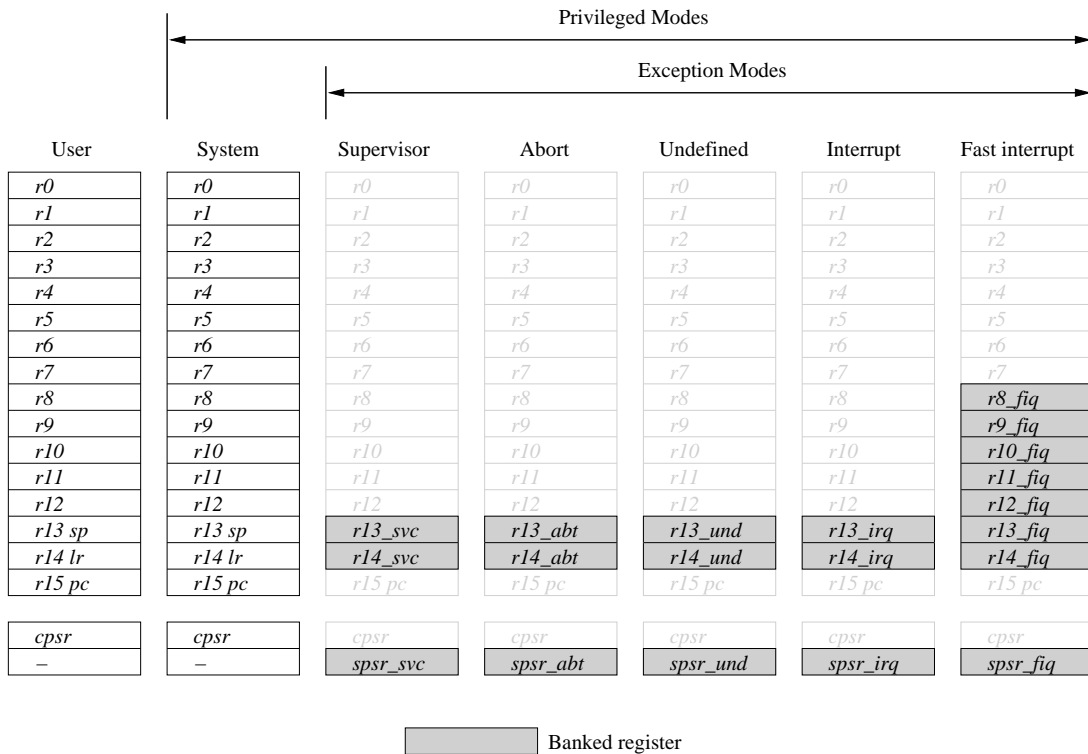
Privileged Modes

Exception Modes

| User | System | Supervisor | Abort | Undefined | Interrupt | Fast interrupt |
|---|---|---|---|---|---|---|
| r0 | r0 | r0 | r0 | r0 | r0 | r0 |
| r1 | r1 | r1 | r1 | r1 | r1 | r1 |
| r2 | r2 | r2 | r2 | r2 | r2 | r2 |
| r3 | r3 | r3 | r3 | r3 | r3 | r3 |
| r4 | r4 | r4 | r4 | r4 | r4 | r4 |
| r5 | r5 | r5 | r5 | r5 | r5 | r5 |
| r6 | r6 | r6 | r6 | r6 | r6 | r6 |
| r7 | r7 | r7 | r7 | r7 | r7 | r7 |
| r8 | r8 | r8 | r8 | r8 | r8 | r8_fiq |
| r9 | r9 | r9 | r9 | r9 | r9 | r9_fiq |
| r10 | r10 | r10 | r10 | r10 | r10 | r10_fiq |
| r11 | r11 | r11 | r11 | r11 | r11 | r11_fiq |
| r12 | r12 | r12 | r12 | r12 | r12 | r12_fiq |
| r13 sp | r13 sp | r13_svc | r13_abt | r13_und | r13_irq | r13_fiq |
| r14 lr | r14 lr | r14_svc | r14_abt | r14_und | r14_irq | r14_fiq |
| r15 pc | r15 pc | r15 pc | r15 pc | r15 pc | r15 pc | r15 pc |

| User | System | Supervisor | Abort | Undefined | Interrupt | Fast interrupt |
|---|---|---|---|---|---|---|
| cpsr | cpsr | cpsr | cpsr | cpsr | cpsr | cpsr |
| – | – | spsr_svc | spsr_abt | spsr_und | spsr_irq | spsr_fiq |

Banked register